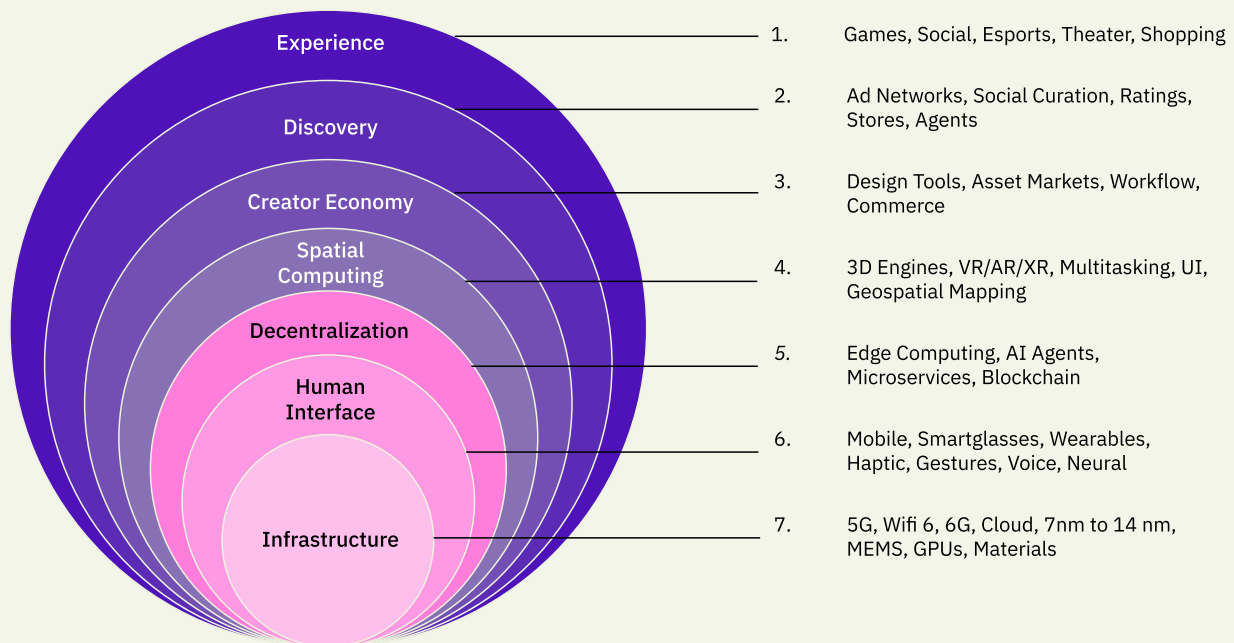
Experience

Discovery

Creator Economy

Spatial Computing

Decentralization

Human Interface

Infrastructure

1. Games, Social, Esports, Theater, Shopping

2. Ad Networks, Social Curation, Ratings, Stores, Agents

3. Design Tools, Asset Markets, Workflow, Commerce

4. 3D Engines, VR/AR/XR, Multitasking, UI, Geospatial Mapping

5. Edge Computing, AI Agents, Microservices, Blockchain

6. Mobile, Smartglasses, Wearables, Haptic, Gestures, Voice, Neural

7. 5G, Wifi 6, 6G, Cloud, 7nm to 14 nm, MEMS, GPUs, Materials